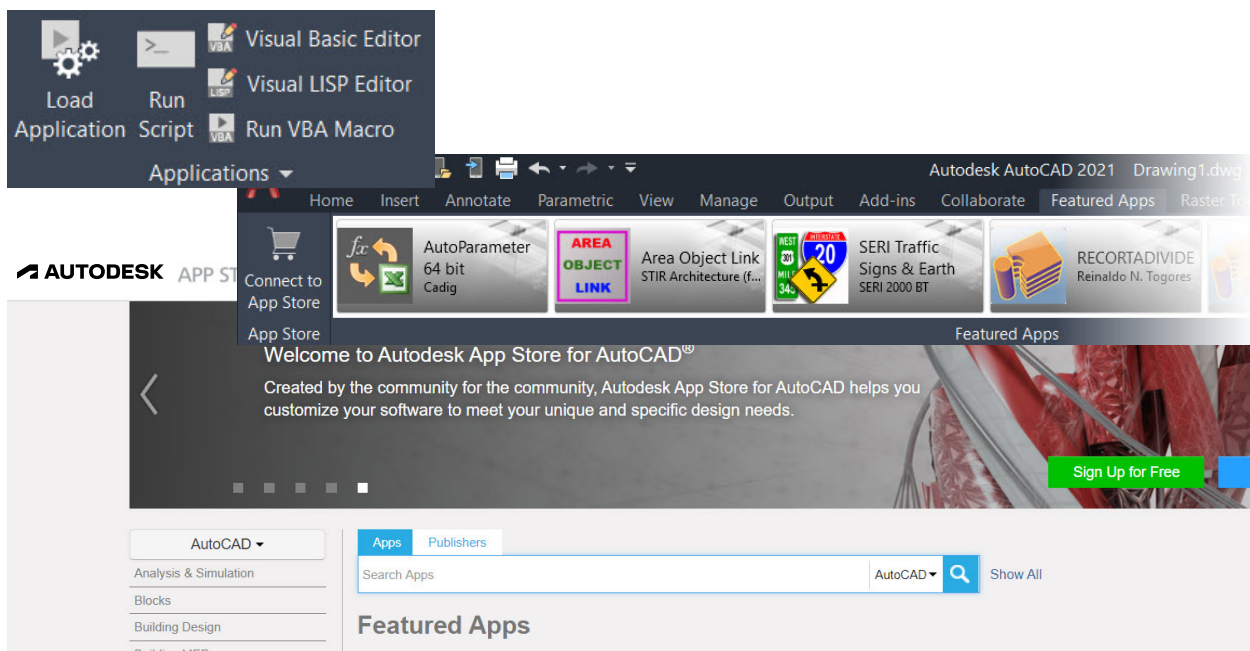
Load Application
Run Script
Visual Basic Editor
Visual LISP Editor
Run VBA Macro
Applications ▾

Autodesk AutoCAD 2021 Drawing1.dwg
Home Insert Annotate Parametric View Manage Output Add-ins Collaborate Featured Apps Raster To

Connect to App Store
App Store

AutoParameter 64 bit
Cadig

AREA OBJECT LINK
Area Object Link
STIR Architecture (f...

SERI Traffic Signs & Earth
SERI 2000 BT

RECORTADIVIDE
Reinaldo N. Togores

Featured Apps

AUTODESK APP ST

Welcome to Autodesk App Store for AutoCAD®
Created by the community for the community, Autodesk App Store for AutoCAD helps you customize your software to meet your unique and specific design needs.

Sign Up for Free

AutoCAD ▾
Analysis & Simulation
Blocks
Building Design

Apps Publishers
Search Apps AutoCAD ▾ Show All

Featured Apps